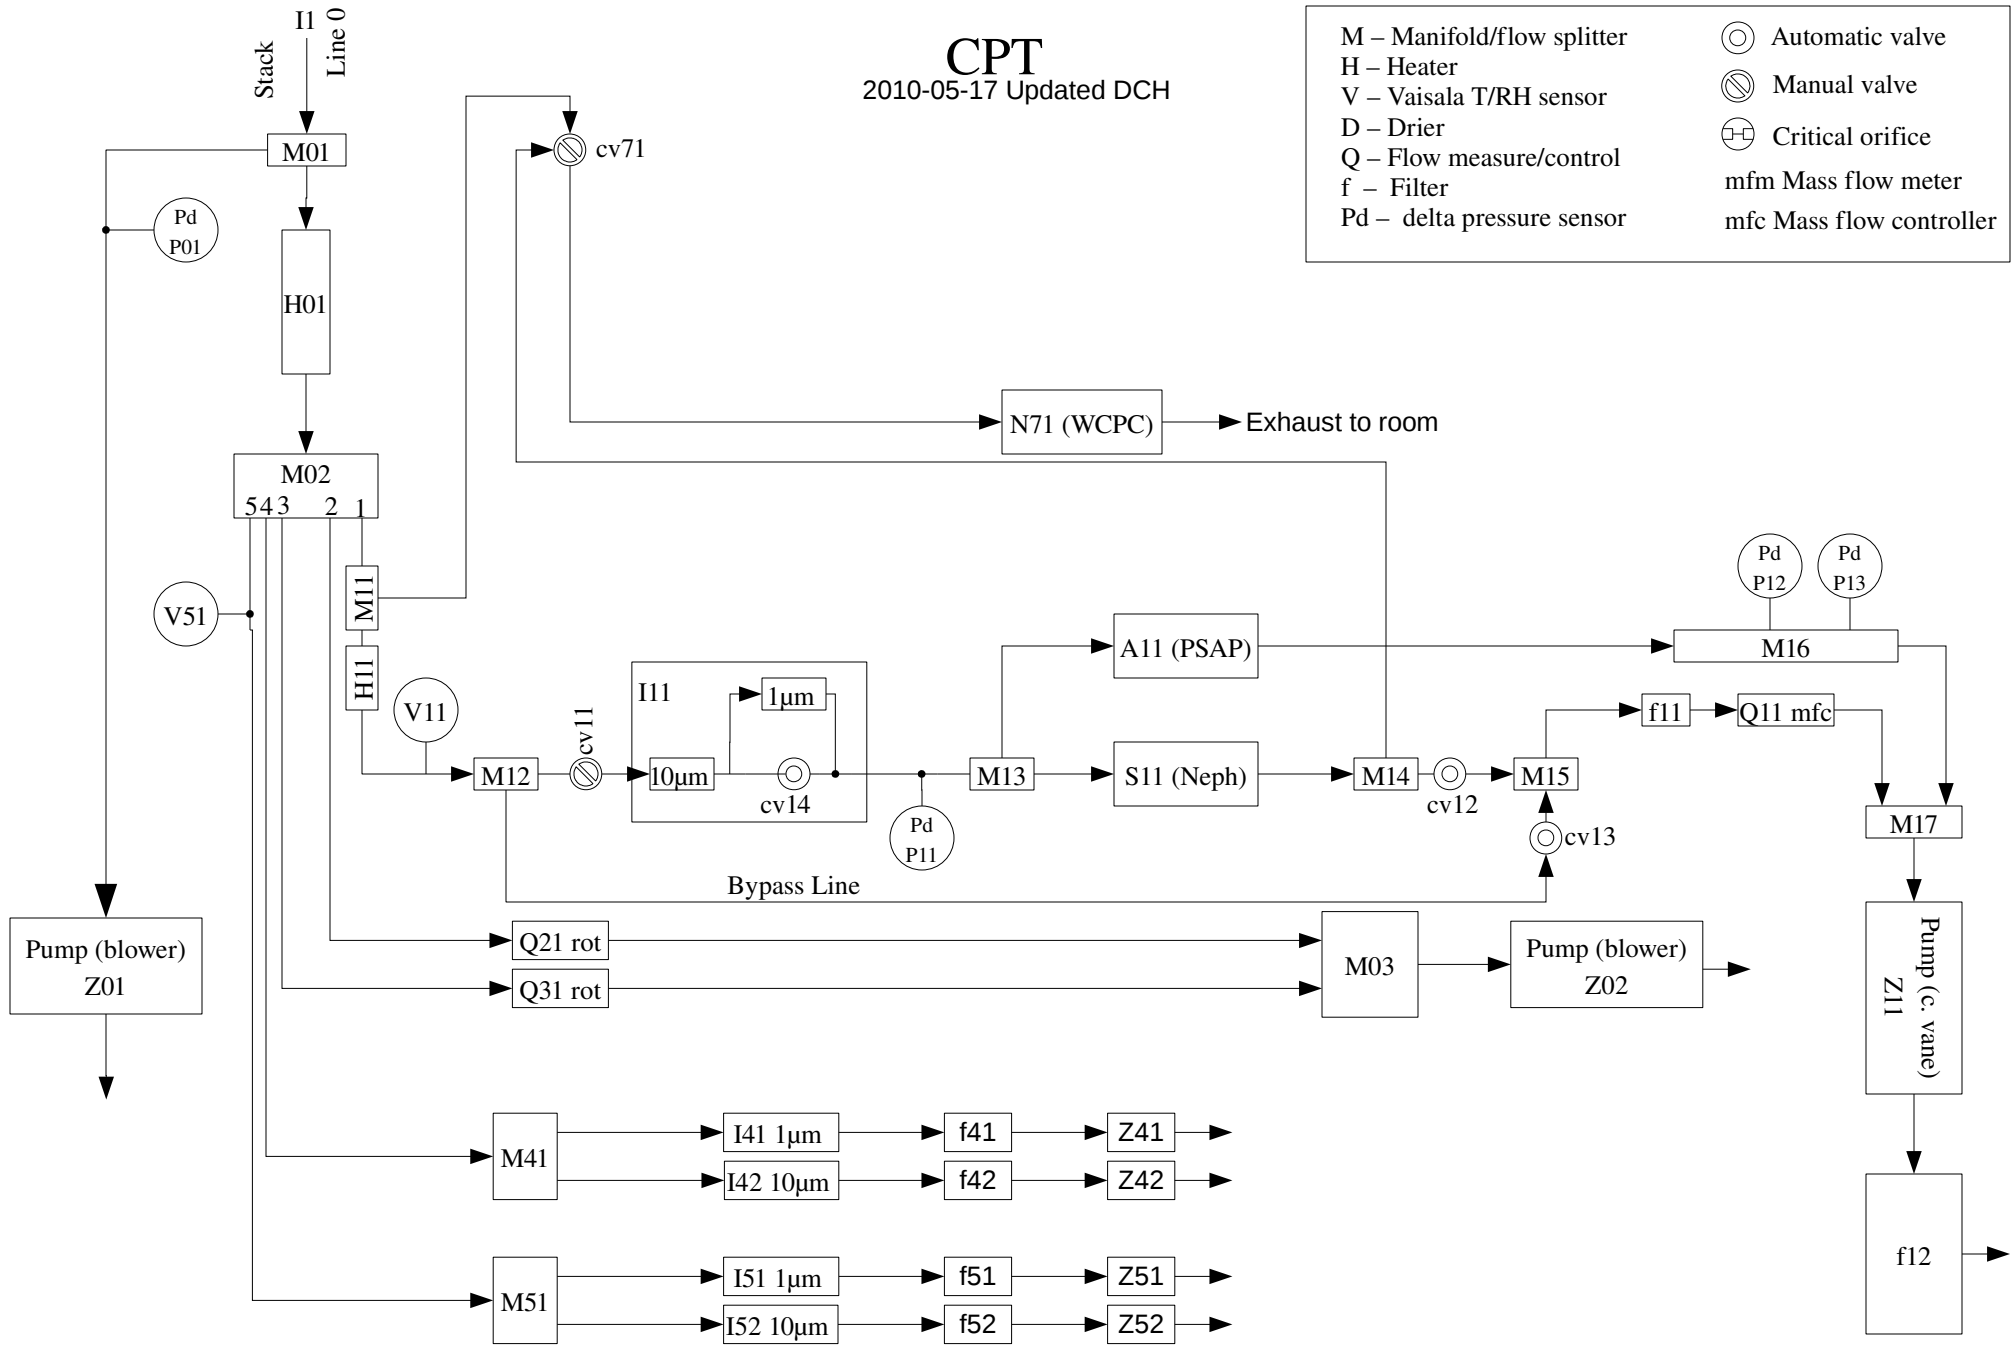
CPT
2010-05-17 Updated DCH

M – Manifold/flow splitter
H – Heater
V – Vaisala T/RH sensor
D – Drier
Q – Flow measure/control
f – Filter
Pd – delta pressure sensor

Automatic valve
Manual valve
Critical orifice
mfm Mass flow meter
mfc Mass flow controller

Stack
I1
Line 0

M01
Pd
P01
H01
M02
5 4 3 2 1
M11
H11
V51
V11
cv71
N71 (WCPC)
Exhaust to room
M12
cv11
I11
1µm
10µm
cv14
Pd
P11
M13
A11 (PSAP)
S11 (Neph)
M14
cv12
M15
cv13
f11
Q11 mfc
Pd
P12
Pd
P13
M16
M17
Bypass Line
Pump (blower)
Z01
Q21 rot
Q31 rot
M03
Pump (blower)
Z02
Pump (c. vane)
Z11
f12
M41
I41 1µm
f41
Z41
I42 10µm
f42
Z42
M51
I51 1µm
f51
Z51
I52 10µm
f52
Z52